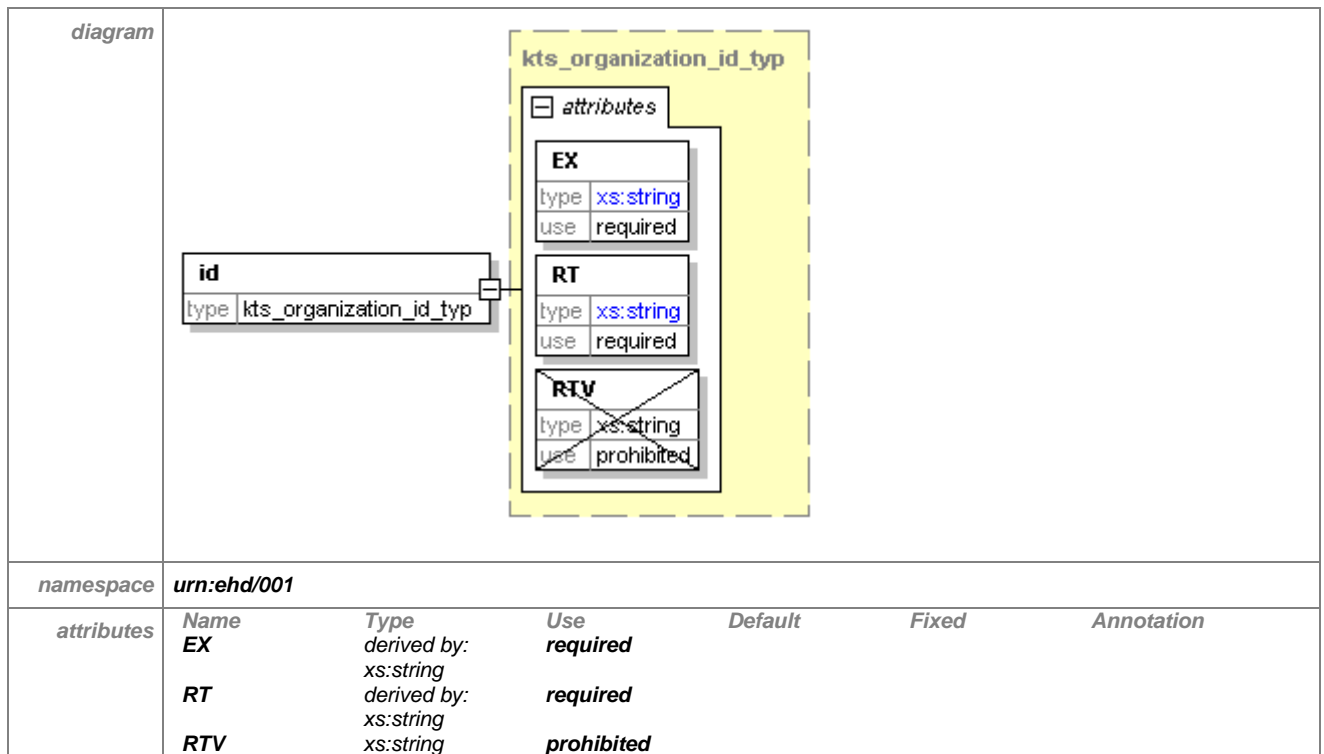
| diagram | kts_organization_id_typ<br>attributes<br>EX<br>type xs:string<br>use required<br>RT<br>type xs:string<br>use required<br>RTV<br>type xs:string<br>use prohibited<br>id<br>type kts_organization_id_typ |
|---|---|
| namespace | urn:ehd/001 |
| attributes | see below |

| Name | Type | Use | Default | Fixed | Annotation |
|---|---|---|---|---|---|
| EX | derived by: xs:string | required | | | |
| RT | derived by: xs:string | required | | | |
| RTV | xs:string | prohibited | | | |